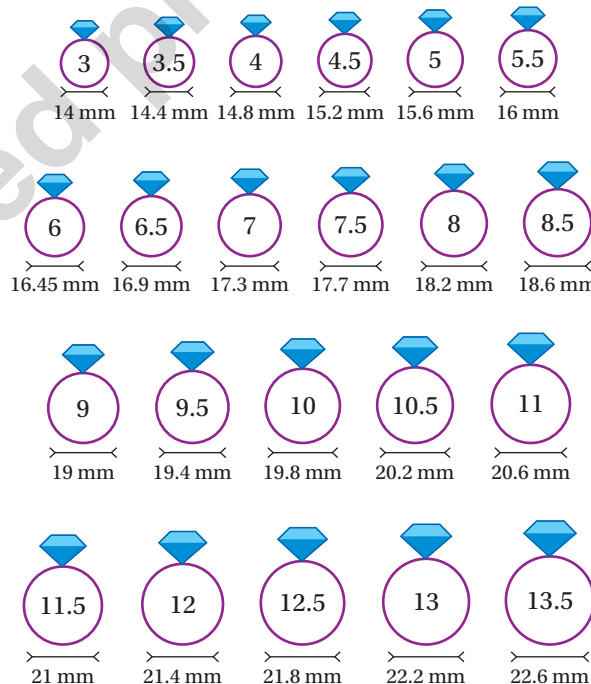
3
14 mm

3.5
14.4 mm

4
14.8 mm

4.5
15.2 mm

5
15.6 mm

5.5
16 mm

6
16.45 mm

6.5
16.9 mm

7
17.3 mm

7.5
17.7 mm

8
18.2 mm

8.5
18.6 mm

9
19 mm

9.5
19.4 mm

10
19.8 mm

10.5
20.2 mm

11
20.6 mm

11.5
21 mm

12
21.4 mm

12.5
21.8 mm

13
22.2 mm

13.5
22.6 mm